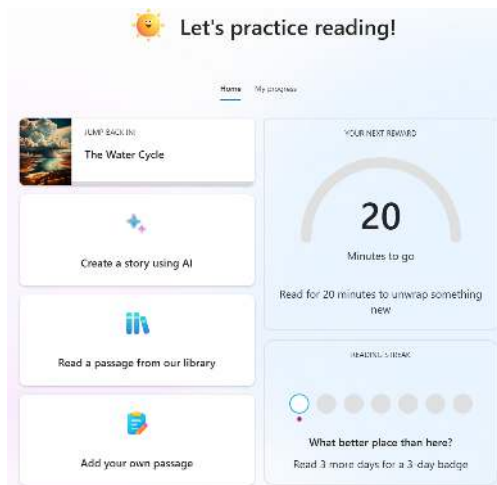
Let's practice reading!

Home My progress

JUMP BACK IN!
The Water Cycle

Create a story using AI

Read a passage from our library

Add your own passage

YOUR NEXT REWARD
20
Minutes to go
Read for 20 minutes to unwrap something new

READING STREAK
What better place than here?
Read 3 more days for a 3 day badge